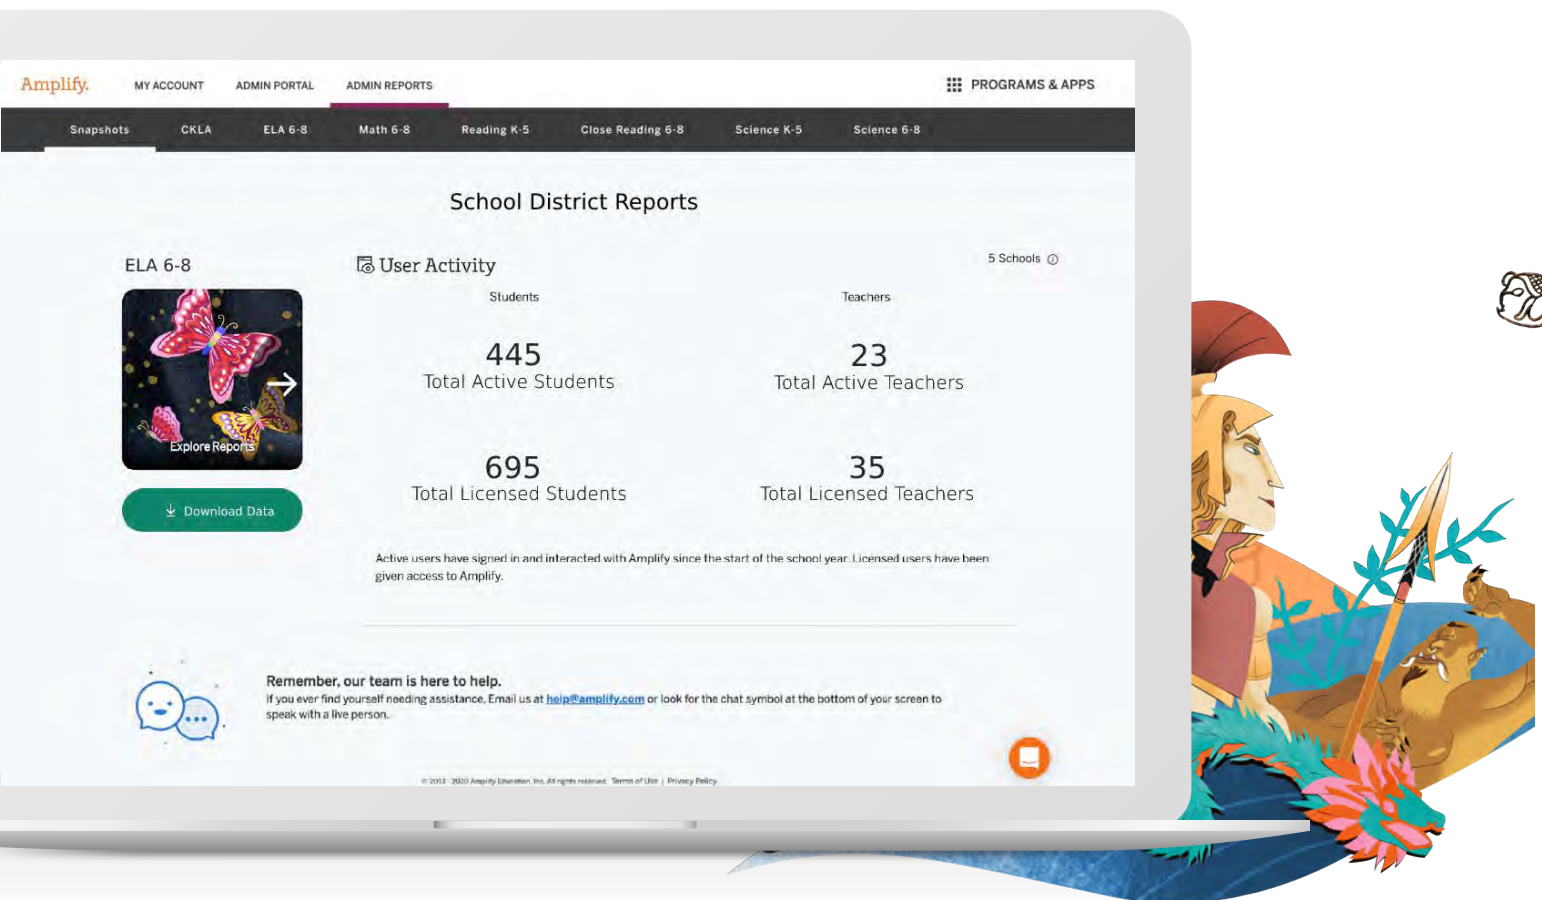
Amplify. MY ACCOUNT ADMIN PORTAL ADMIN REPORTS PROGRAMS & APPS

Snapshots CKLA ELA 6-8 Math 6-8 Reading K-5 Close Reading 6-8 Science K-5 Science 6-8

School District Reports

ELA 6-8

Explore Reports

Download Data

User Activity

5 Schools

Students

445
Total Active Students

695
Total Licensed Students

Teachers

23
Total Active Teachers

35
Total Licensed Teachers

Active users have signed in and interacted with Amplify since the start of the school year. Licensed users have been given access to Amplify.

Remember, our team is here to help.
If you ever find yourself needing assistance, Email us at help@amplify.com or look for the chat symbol at the bottom of your screen to speak with a live person.

© 2013 - 2020 Amplify Education, Inc. All rights reserved. Terms of Use | Privacy Policy